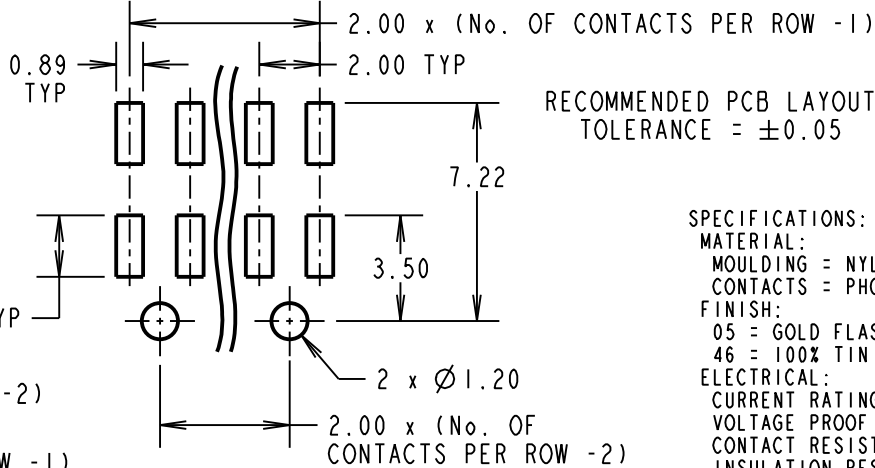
2.00 x (No. OF CONTACTS PER ROW -1)

0.89 TYP

2.00 TYP

RECOMMENDED PCB LAYOUT
TOLERANCE = $\pm$0.05

7.22

3.50

YP

-2)

W -1)

2 x $\varnothing$1.20

2.00 x (No. OF CONTACTS PER ROW -2)

SPECIFICATIONS:
MATERIAL:
MOULDING = NYL
CONTACTS = PHO
FINISH:
05 = GOLD FLAS
46 = 100% TIN
ELECTRICAL:
CURRENT RATING
VOLTAGE PROOF
CONTACT RESIST
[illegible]